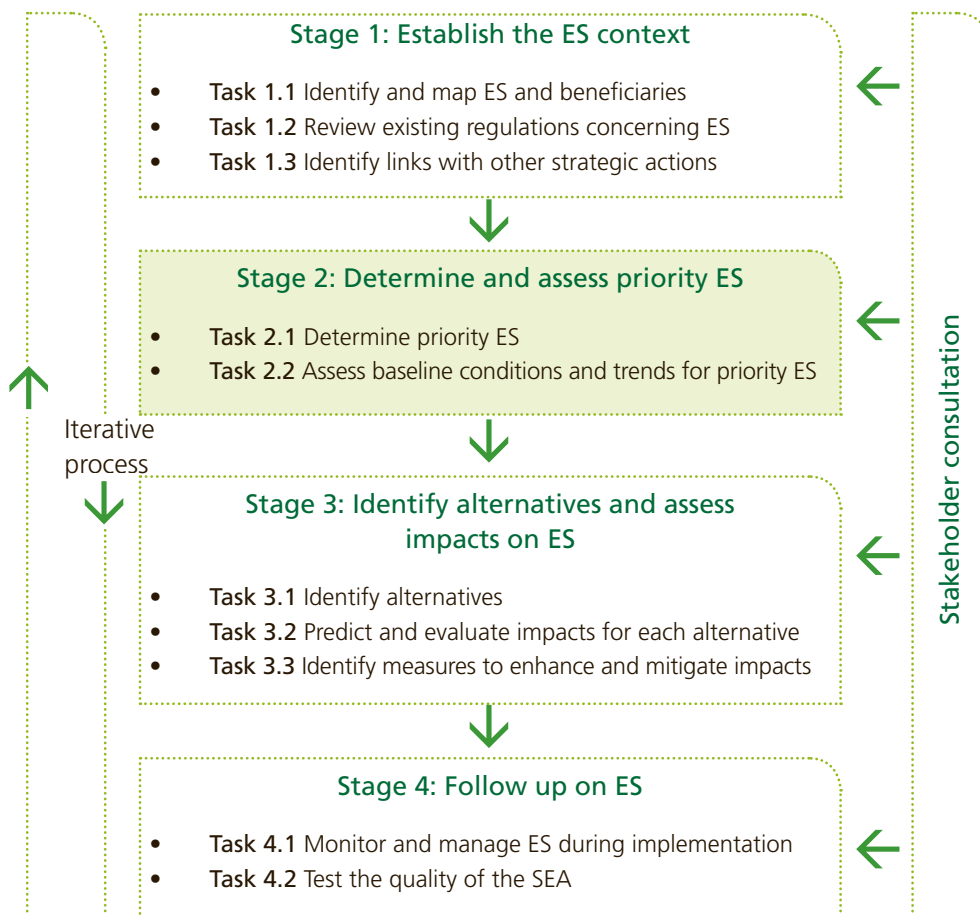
Stage 1: Establish the ES context

- Task 1.1 Identify and map ES and beneficiaries
- Task 1.2 Review existing regulations concerning ES
- Task 1.3 Identify links with other strategic actions

Stage 2: Determine and assess priority ES

- Task 2.1 Determine priority ES
- Task 2.2 Assess baseline conditions and trends for priority ES

Iterative process

Stage 3: Identify alternatives and assess impacts on ES

- Task 3.1 Identify alternatives
- Task 3.2 Predict and evaluate impacts for each alternative
- Task 3.3 Identify measures to enhance and mitigate impacts

Stage 4: Follow up on ES

- Task 4.1 Monitor and manage ES during implementation
- Task 4.2 Test the quality of the SEA

Stakeholder consultation